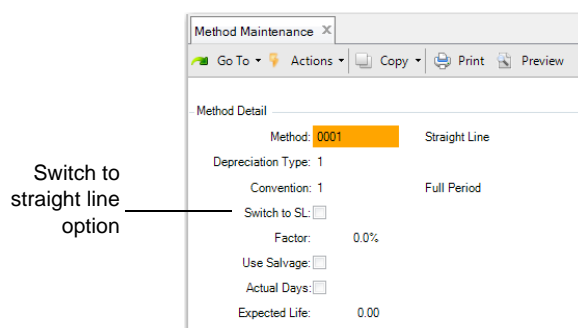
Method Maintenance ✕

Go To ▾ Actions ▾ Copy ▾ Print Preview

Method Detail

Method: 0001 Straight Line

Depreciation Type: 1

Convention: 1 Full Period

Switch to straight line option

Switch to SL:

Factor: 0.0%

Use Salvage:

Actual Days:

Expected Life: 0.00